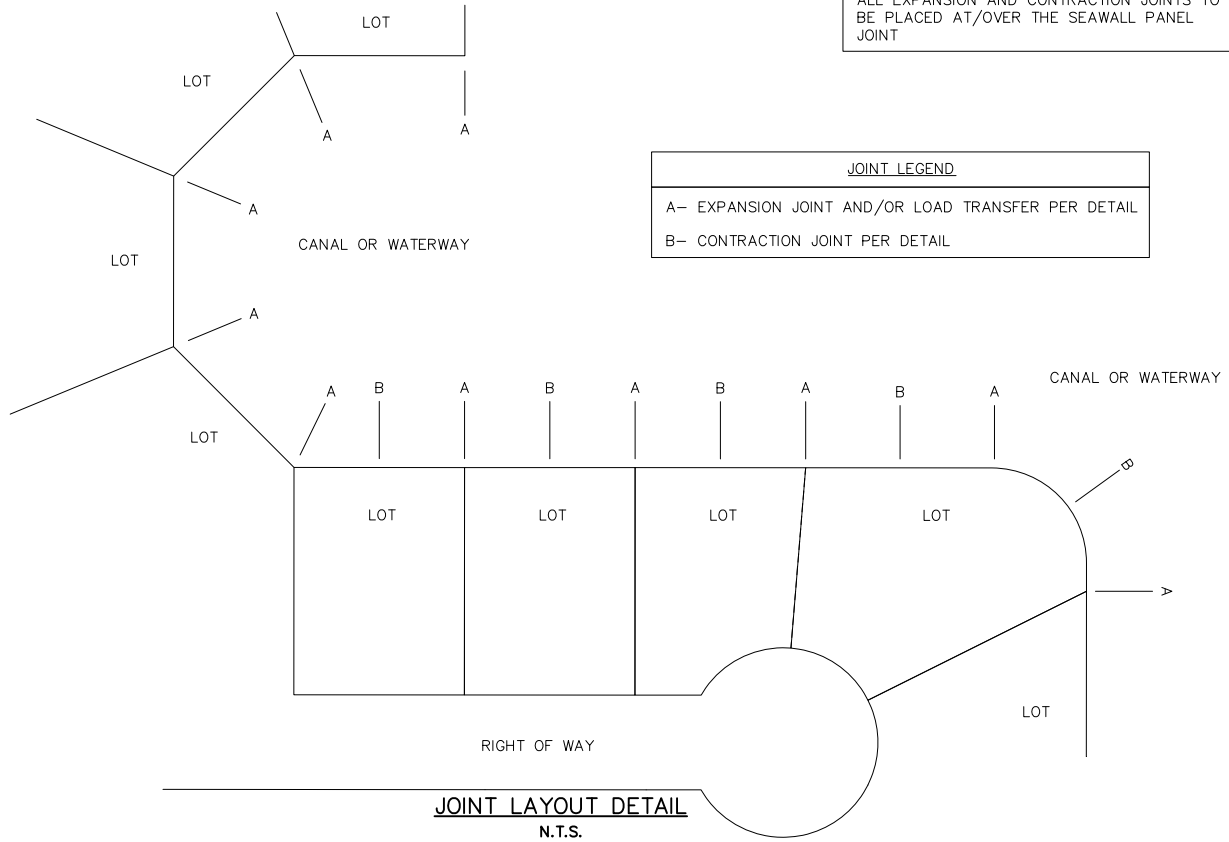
ALL EXPANSION AND CONTRACTION JOINTS TO BE PLACED AT/OVER THE SEAWALL PANEL JOINT

LOT

LOT

A

A

JOINT LEGEND

A– EXPANSION JOINT AND/OR LOAD TRANSFER PER DETAIL

B– CONTRACTION JOINT PER DETAIL

A

LOT

CANAL OR WATERWAY

A

CANAL OR WATERWAY

A B A B A B A B A

LOT

B

LOT LOT LOT LOT

A

LOT

RIGHT OF WAY

JOINT LAYOUT DETAIL
N.T.S.